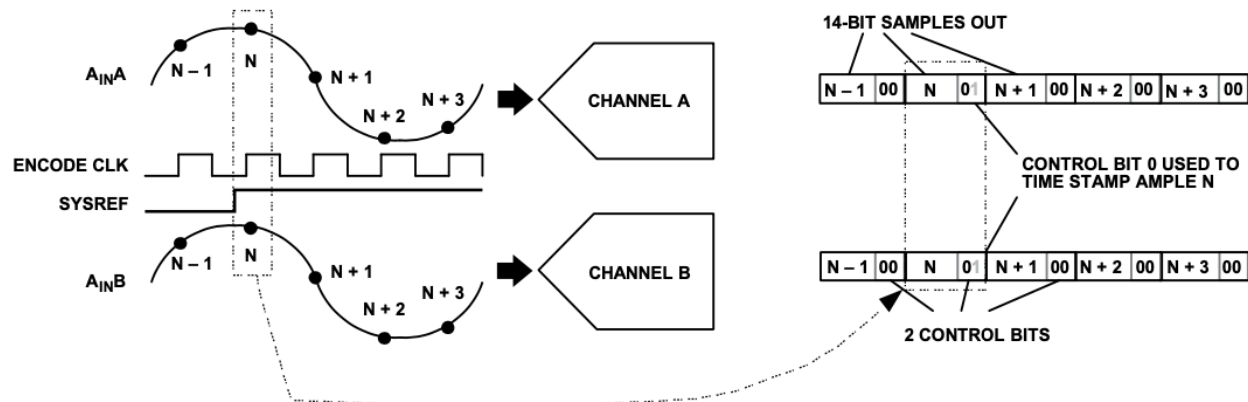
$A_{IN}A$

N – 1

N

N + 1

N + 2

N + 3

CHANNEL A

ENCODE CLK

SYSREF

$A_{IN}B$

N – 1

N

N + 1

N + 2

N + 3

CHANNEL B

14-BIT SAMPLES OUT

| N – 1 | 00 | N | 01 | N + 1 | 00 | N + 2 | 00 | N + 3 | 00 |
|---|---|---|---|---|---|---|---|---|---|

CONTROL BIT 0 USED TO TIME STAMP AMPLE N

| N – 1 | 00 | N | 01 | N + 1 | 00 | N + 2 | 00 | N + 3 | 00 |
|---|---|---|---|---|---|---|---|---|---|

2 CONTROL BITS